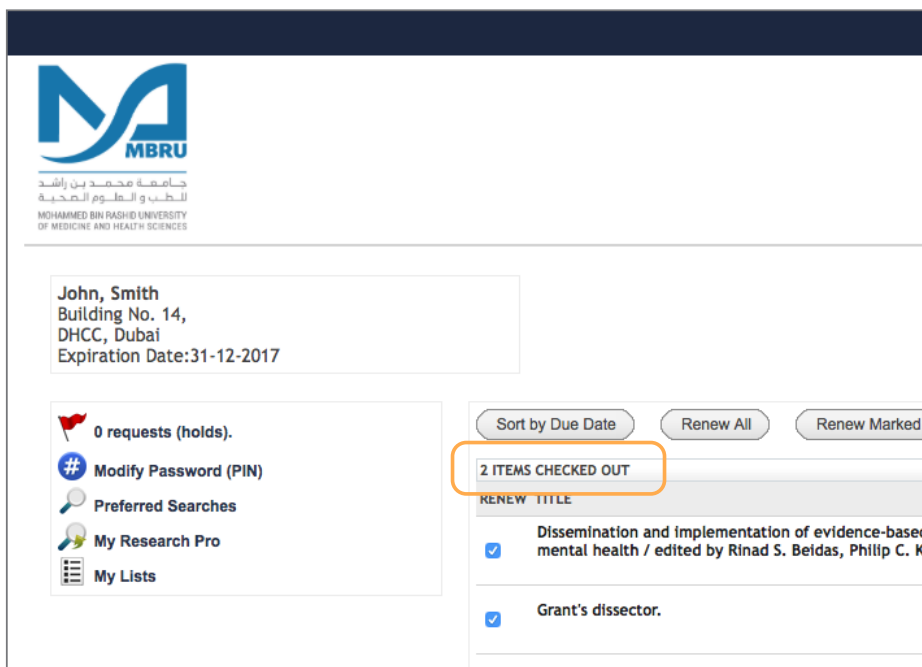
MBRU
جامعة محمد بن راشد للطب و العلوم الصحية
MOHAMMED BIN RASHID UNIVERSITY OF MEDICINE AND HEALTH SCIENCES

John, Smith
Building No. 14,
DHCC, Dubai
Expiration Date:31-12-2017

0 requests (holds).
Modify Password (PIN)
Preferred Searches
My Research Pro
My Lists

Sort by Due Date
Renew All
Renew Marked

2 ITEMS CHECKED OUT

| RENEW | TITLE |
|---|---|
| ☑ | Dissemination and implementation of evidence-based mental health / edited by Rinad S. Beidas, Philip C. K |
| ☑ | Grant's dissector. |